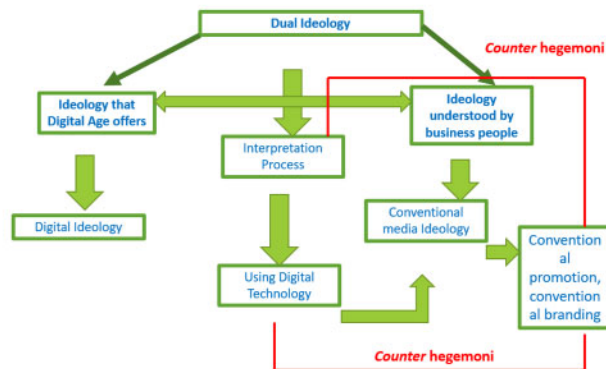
Dual Ideology

Counter hegemoni

Ideology that Digital Age offers

Ideology understood by business people

Interpretation Process

Digital Ideology

Conventional media Ideology

Using Digital Technology

Convention al promotion, convention al branding

Counter hegemoni